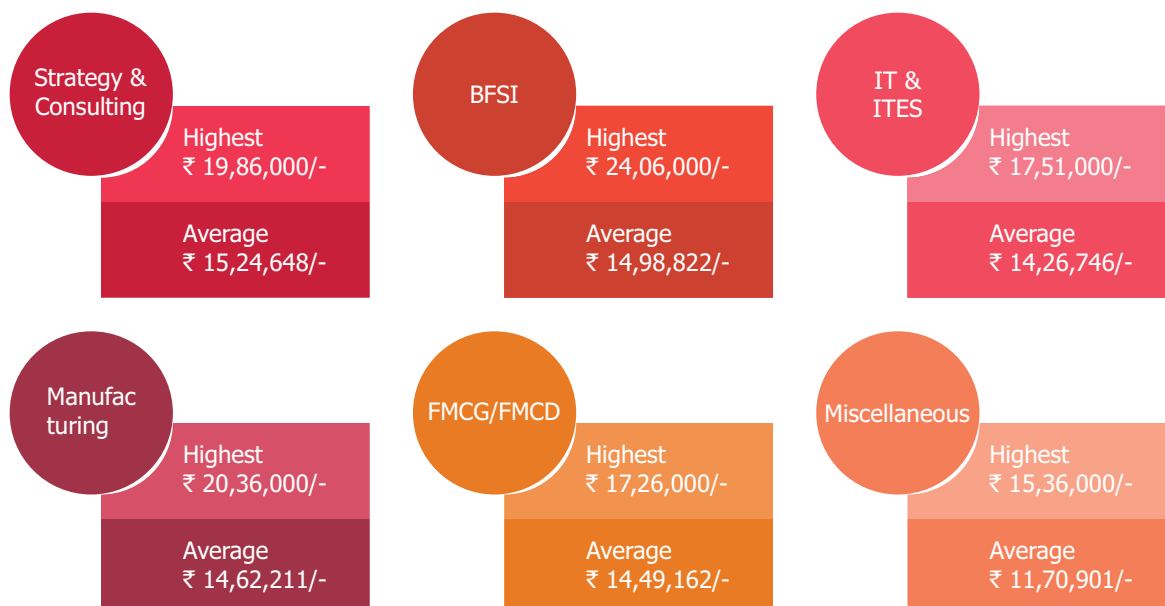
Strategy & Consulting

Highest
₹ 19,86,000/-

Average
₹ 15,24,648/-

BFSI

Highest
₹ 24,06,000/-

Average
₹ 14,98,822/-

IT & ITES

Highest
₹ 17,51,000/-

Average
₹ 14,26,746/-

Manufac turing

Highest
₹ 20,36,000/-

Average
₹ 14,62,211/-

FMCG/FMCD

Highest
₹ 17,26,000/-

Average
₹ 14,49,162/-

Miscellaneous

Highest
₹ 15,36,000/-

Average
₹ 11,70,901/-